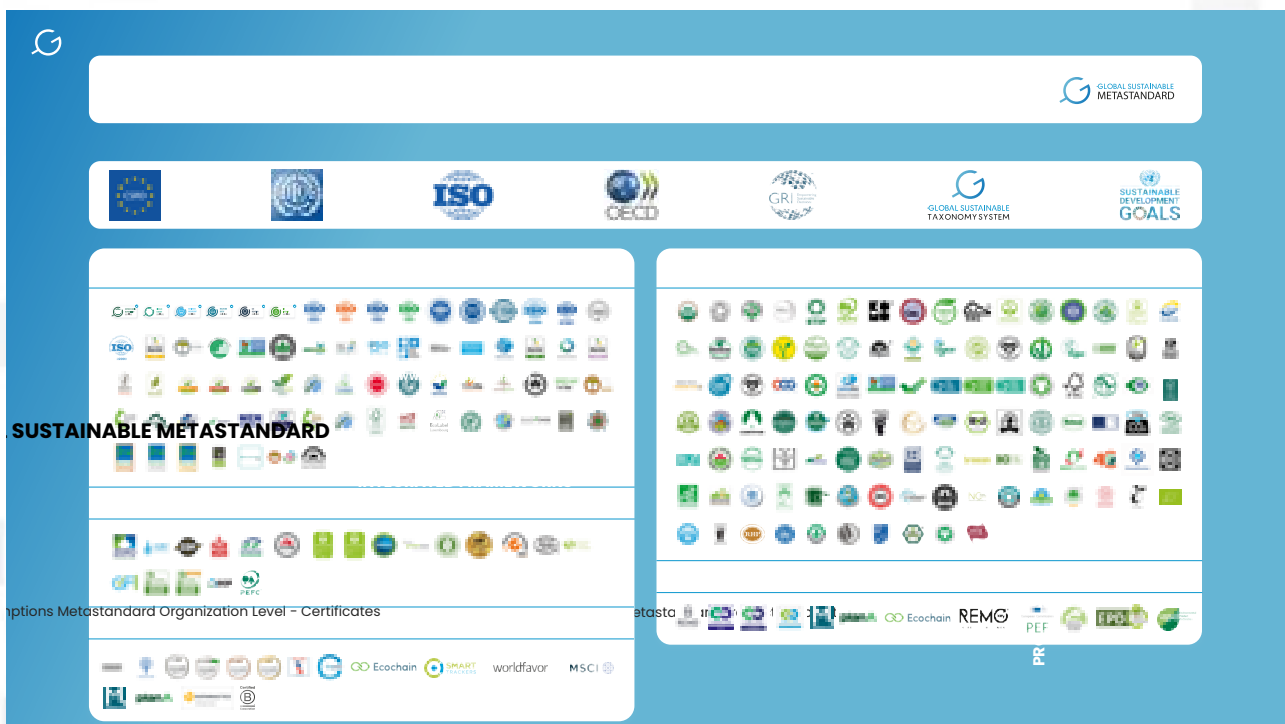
GLOBAL SUSTAINABLE METASTANDARD

ISO

OECD

GRI

GLOBAL SUSTAINABLE TAXONOMY SYSTEM

SUSTAINABLE DEVELOPMENT GOALS

SUSTAINABLE METASTANDARD

PEFC

nptions Metastandard Organization Level - Certificates

etasta

Ecochain

SMART

worldfavor

MSCI

Ecochain

REMO

PEF

PR